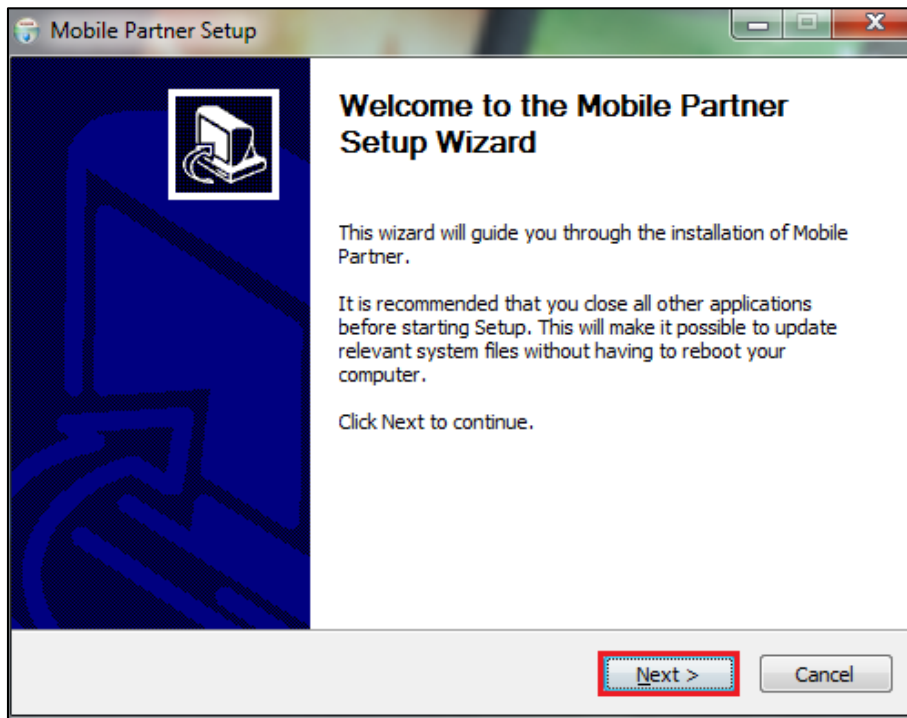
Mobile Partner Setup

Welcome to the Mobile Partner Setup Wizard

This wizard will guide you through the installation of Mobile Partner.

It is recommended that you close all other applications before starting Setup. This will make it possible to update relevant system files without having to reboot your computer.

Click Next to continue.

Next >

Cancel